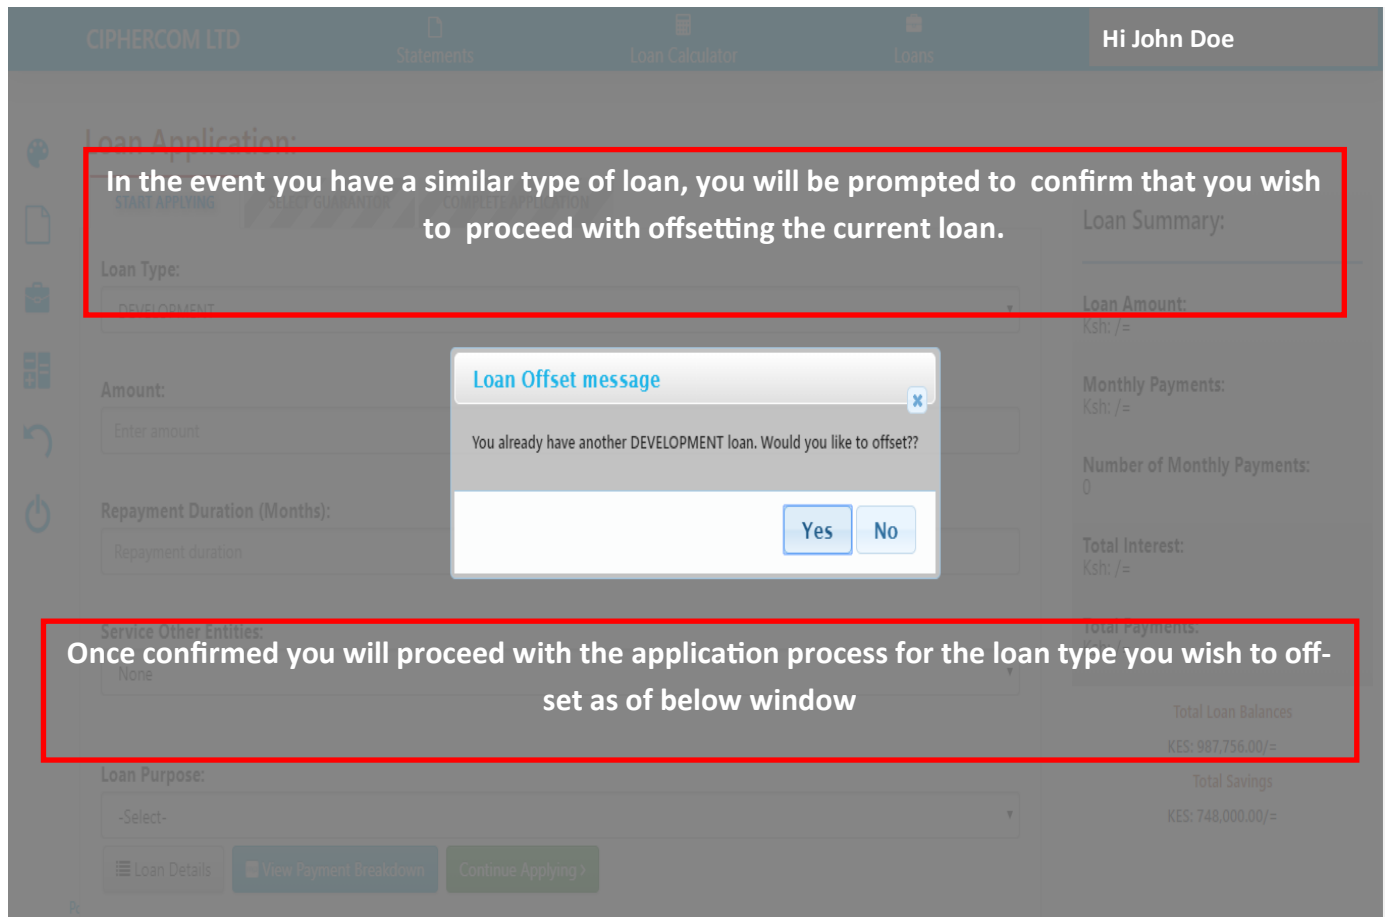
CIPHERCOM LTD
Statements
Loan Calculator
Loans
Hi John Doe

Loan Application:

In the event you have a similar type of loan, you will be prompted to confirm that you wish to proceed with offsetting the current loan.

START APPLYING
SELECT GUARANTOR
COMPLETE APPLICATION

Loan Type:
DEVELOPMENT

Loan Summary:

Loan Amount:
Ksh: /=

Amount:
Enter amount

Monthly Payments:
Ksh: /=

Loan Offset message

You already have another DEVELOPMENT loan. Would you like to offset??

Yes
No

Number of Monthly Payments:
0

Repayment Duration (Months):
Repayment duration

Total Interest:
Ksh: /=

Service Other Entities:
None

Total Payments:

Once confirmed you will proceed with the application process for the loan type you wish to offset as of below window

Total Loan Balances
KES: 987,756.00/=
Total Savings
KES: 748,000.00/=

Loan Purpose:
-Select-

Loan Details
View Payment Breakdown
Continue Applying ›